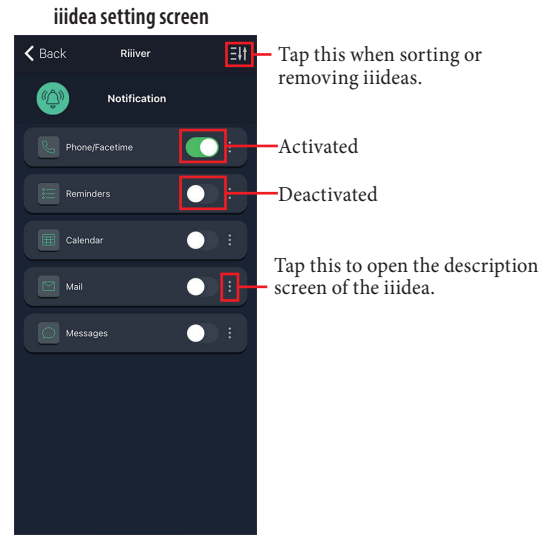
iiidea setting screen

Back

Riiiver

Notification

Phone/Facetime

Reminders

Calendar

Mail

Messages

Tap this when sorting or removing iiideas.

Activated

Deactivated

Tap this to open the description screen of the iiidea.